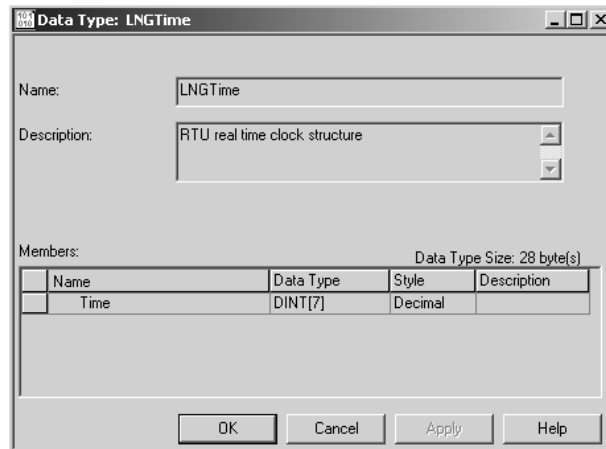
Data Type: LNGTime

Name: LNGTime

Description: RTU real time clock structure

Members:

Data Type Size: 28 byte(s)

| | Name | Data Type | Style | Description |
|---|---|---|---|---|
| | Time | DINT[7] | Decimal | |

OK Cancel Apply Help